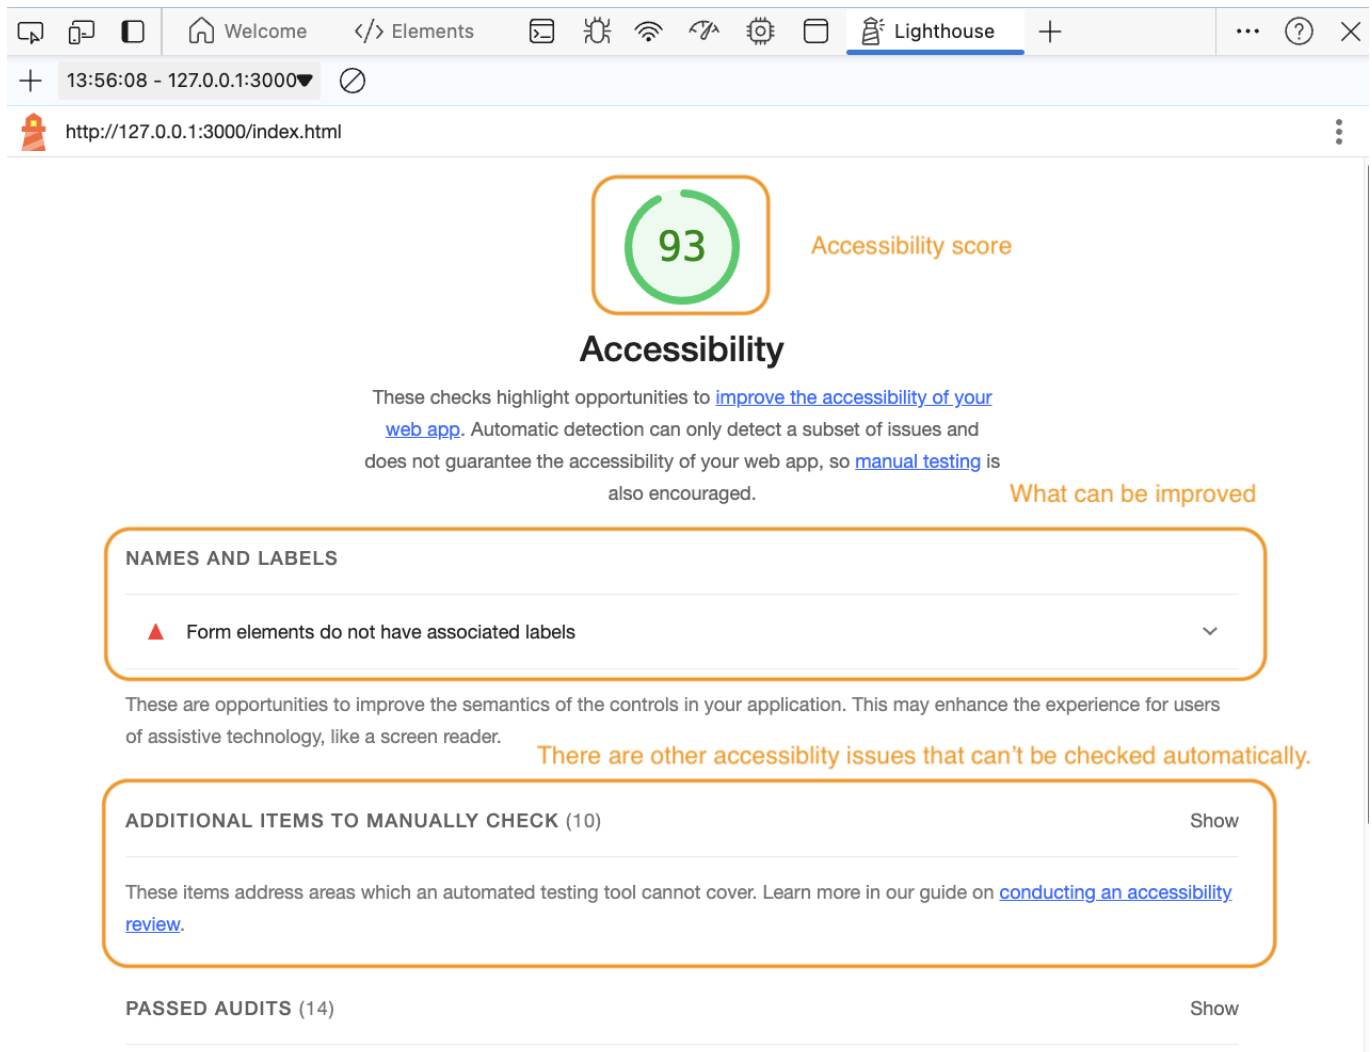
Welcome </> Elements Lighthouse +

+ 13:56:08 - 127.0.0.1:3000

http://127.0.0.1:3000/index.html

93

Accessibility score

Accessibility

These checks highlight opportunities to improve the accessibility of your web app. Automatic detection can only detect a subset of issues and does not guarantee the accessibility of your web app, so manual testing is also encouraged.

What can be improved

NAMES AND LABELS

Form elements do not have associated labels

These are opportunities to improve the semantics of the controls in your application. This may enhance the experience for users of assistive technology, like a screen reader.

There are other accessiblity issues that can't be checked automatically.

ADDITIONAL ITEMS TO MANUALLY CHECK (10)

Show

These items address areas which an automated testing tool cannot cover. Learn more in our guide on conducting an accessibility review.

PASSED AUDITS (14)

Show